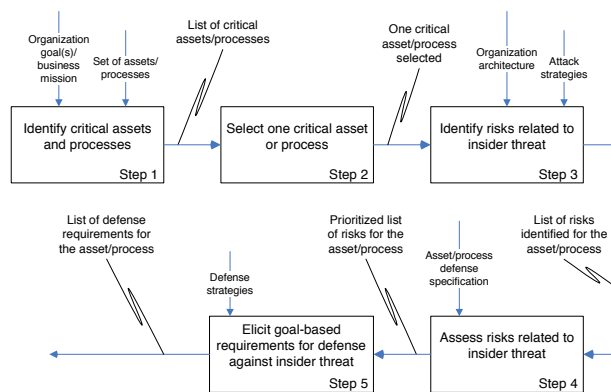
Organization goal(s)/ business mission

Set of assets/ processes

Identify critical assets and processes

Step 1

List of critical assets/processes

Select one critical asset or process

Step 2

One critical asset/process selected

Organization architecture

Attack strategies

Identify risks related to insider threat

Step 3

List of defense requirements for the asset/process

Defense strategies

Elicit goal-based requirements for defense against insider threat

Step 5

Prioritized list of risks for the asset/process

Asset/process defense specification

Assess risks related to insider threat

Step 4

List of risks identified for the asset/process